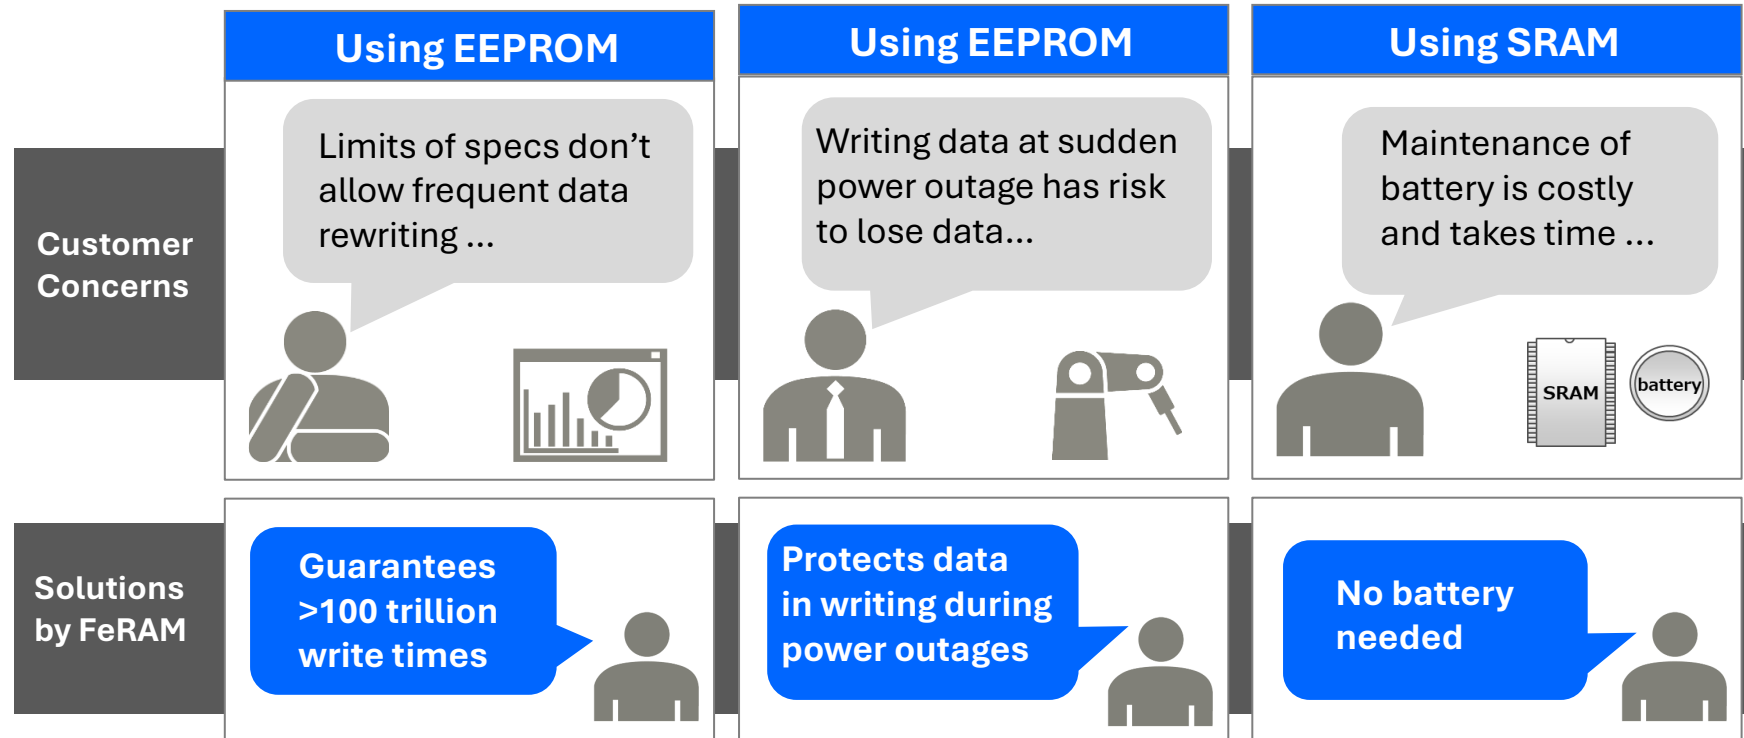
Using EEPROM

Using EEPROM

Using SRAM

Customer Concerns

Limits of specs don’t allow frequent data rewriting ...

Writing data at sudden power outage has risk to lose data...

Maintenance of battery is costly and takes time ...

SRAM

battery

Solutions by FeRAM

Guarantees >100 trillion write times

Protects data in writing during power outages

No battery needed